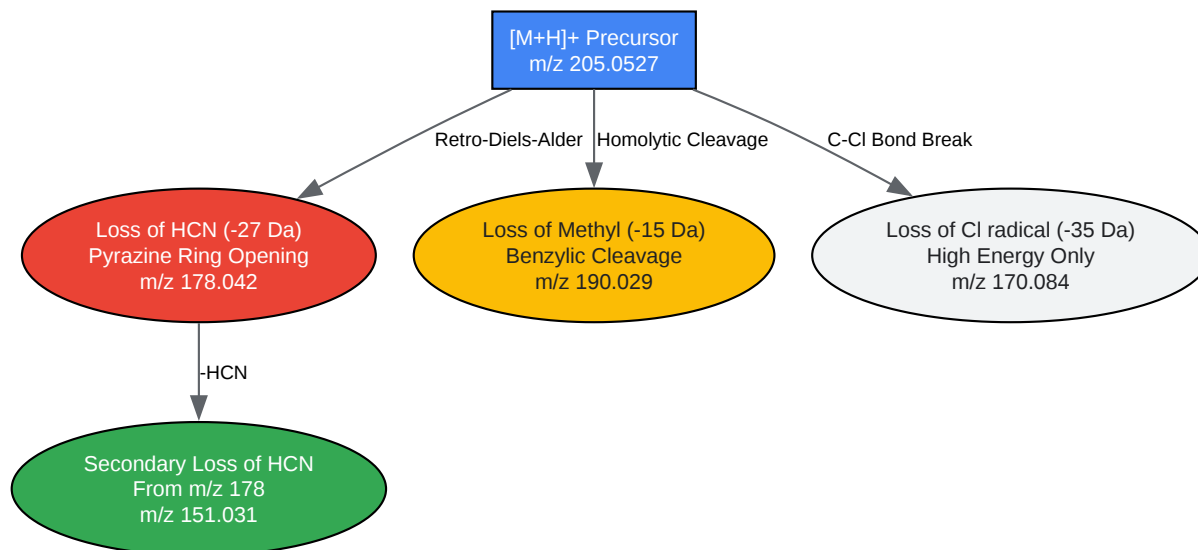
[M+H]+ Precursor
m/z 205.0527

Retro-Diels-Alder

Homolytic Cleavage

C-Cl Bond Break

Loss of HCN (-27 Da)
Pyrazine Ring Opening
m/z 178.042

Loss of Methyl (-15 Da)
Benzylic Cleavage
m/z 190.029

Loss of Cl radical (-35 Da)
High Energy Only
m/z 170.084

-HCN

Secondary Loss of HCN
From m/z 178
m/z 151.031